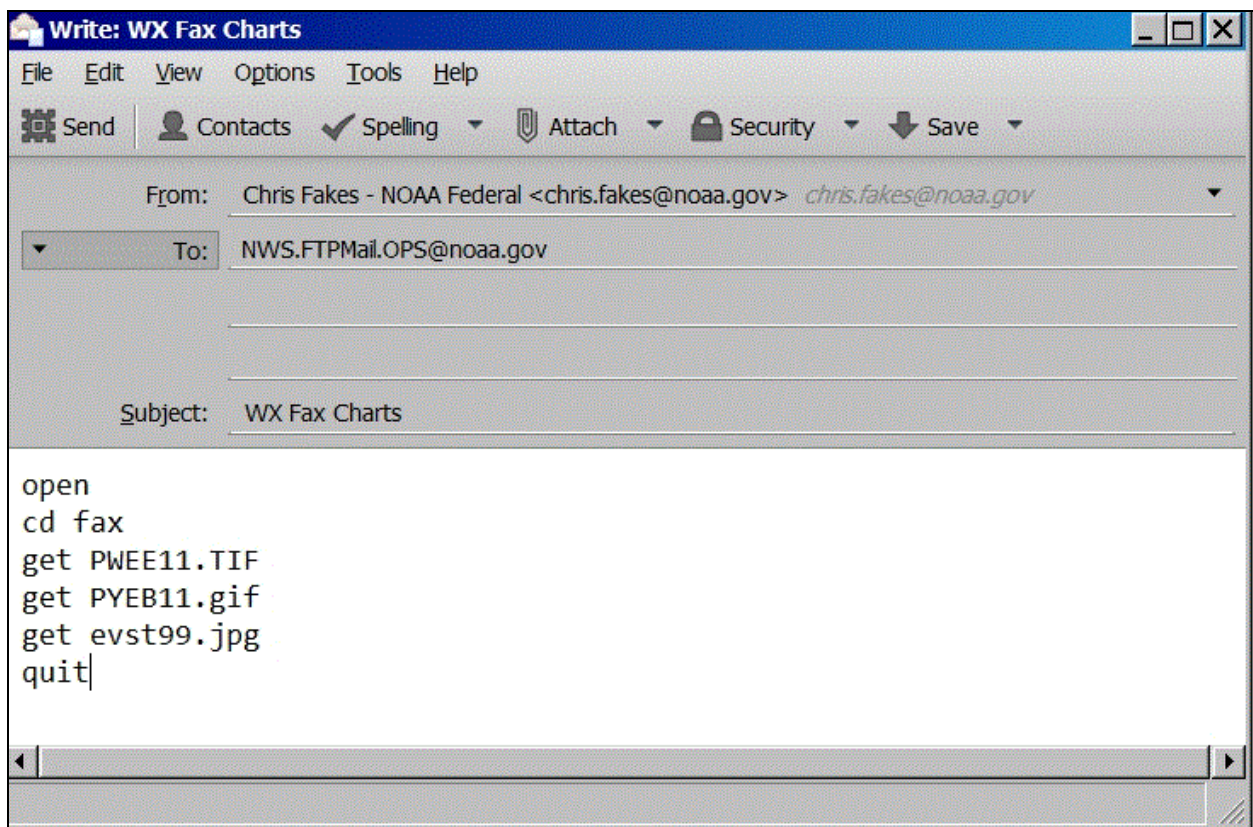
Write: WX Fax Charts

File Edit View Options Tools Help

Send Contacts Spelling Attach Security Save

From: Chris Fakes - NOAA Federal <chris.fakes@noaa.gov> chris.fakes@noaa.gov

To: NWS.FTPMail.OPS@noaa.gov

Subject: WX Fax Charts

open
cd fax
get PWEE11.TIF
get PYEB11.gif
get evst99.jpg
quit